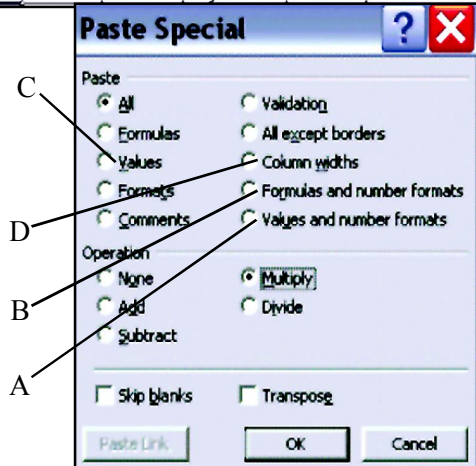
Paste Special

Paste

All

Formulas

Values

Formats

Comments

Validation

All except borders

Column widths

Formulas and number formats

Values and number formats

Operation

None

Add

Subtract

Multiply

Divide

Skip blanks

Transpose

Paste Link

OK

Cancel

C

D

B

A